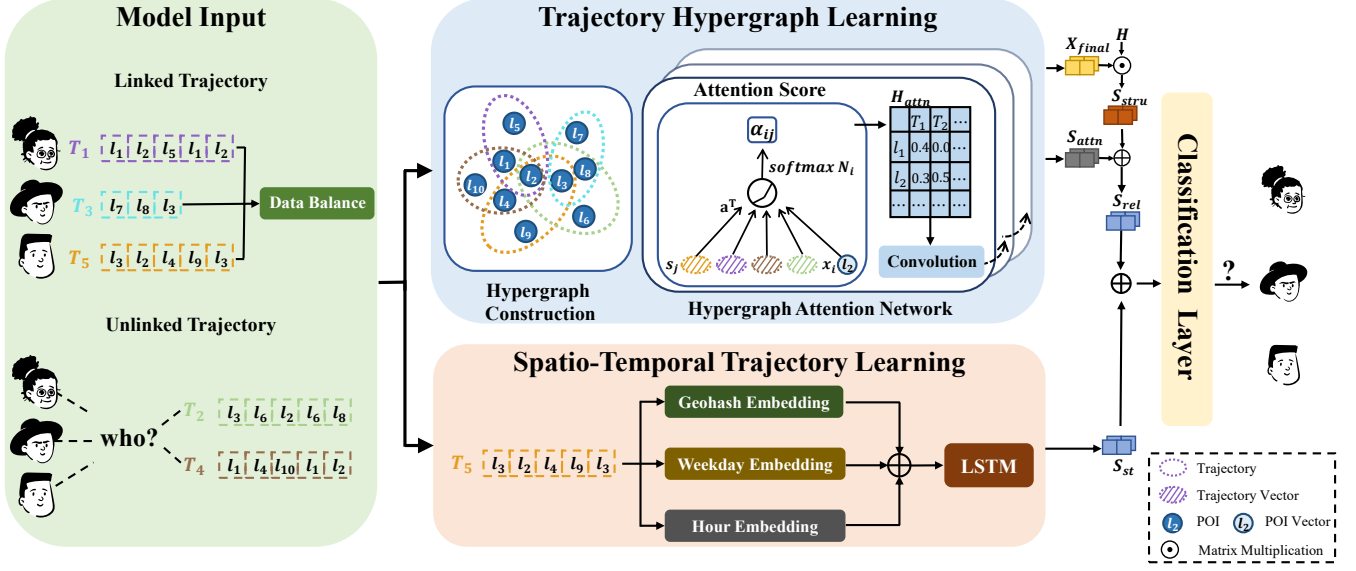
Model Input

Linked Trajectory

$T_1$ $l_1$ $l_2$ $l_5$ $l_1$ $l_2$

$T_3$ $l_7$ $l_8$ $l_3$

$T_5$ $l_3$ $l_2$ $l_4$ $l_9$ $l_3$

Data Balance

Unlinked Trajectory

who?

$T_2$ $l_3$ $l_6$ $l_2$ $l_6$ $l_8$

$T_4$ $l_1$ $l_4$ $l_{10}$ $l_1$ $l_2$

Trajectory Hypergraph Learning

$l_5$ $l_7$ $l_1$ $l_8$ $l_2$ $l_3$ $l_{10}$ $l_4$ $l_6$ $l_9$

Hypergraph Construction

Attention Score

$\alpha_{ij}$

$softmax\ N_i$

$a^T$

$s_j$ $x_i$ $l_2$

$H_{attn}$

| | $T_1$ | $T_2$ | ... |
|---|---|---|---|
| $l_1$ | 0.4 | 0.0 | ... |
| $l_2$ | 0.3 | 0.5 | ... |
| ... | ... | ... | ... |

Convolution

Hypergraph Attention Network

$X_{final}$ $H$

$S_{stru}$

$S_{attn}$

$S_{rel}$

Classification Layer

?

Spatio-Temporal Trajectory Learning

$T_5$ $l_3$ $l_2$ $l_4$ $l_9$ $l_3$

Geohash Embedding

Weekday Embedding

Hour Embedding

LSTM

$S_{st}$

Trajectory

Trajectory Vector

$l_2$ POI $l_2$ POI Vector

Matrix Multiplication